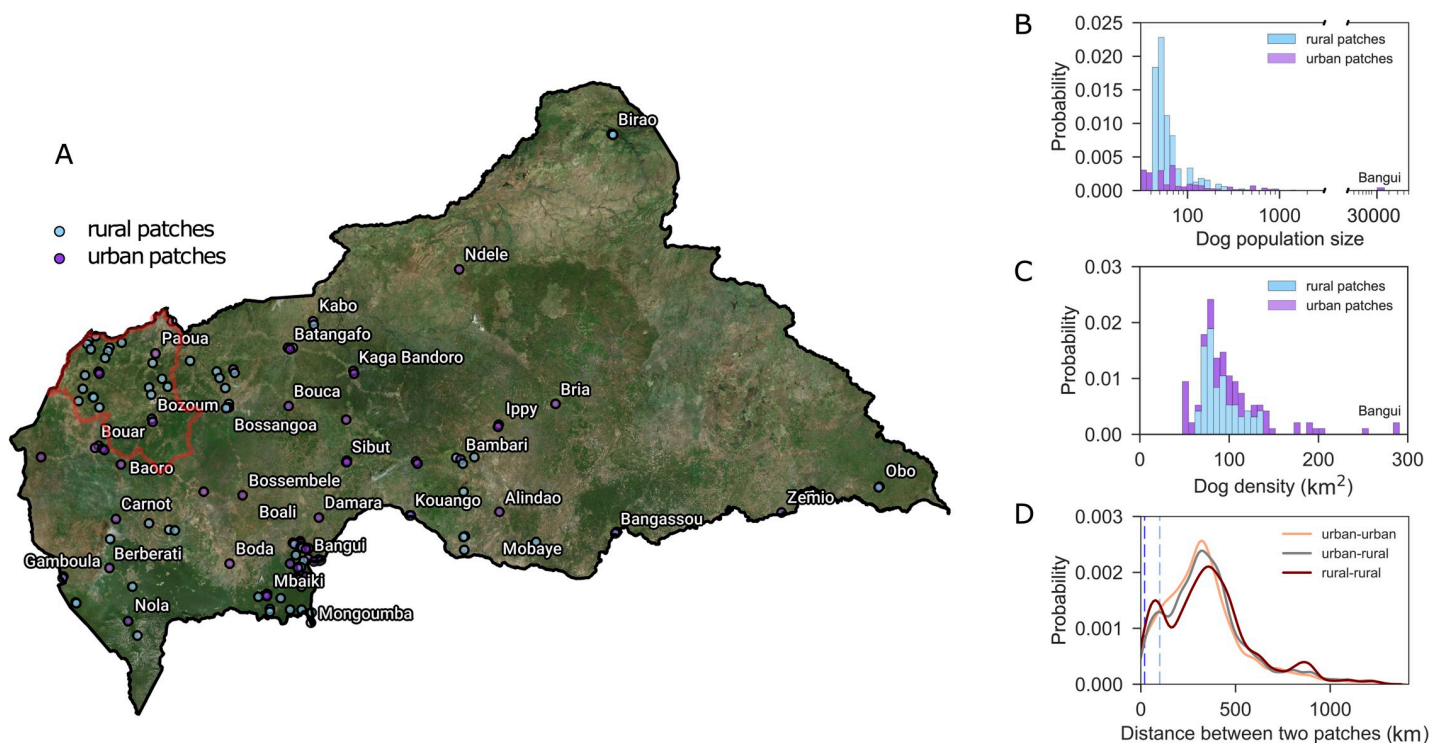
A

rural patches
urban patches

Birao
Ndele
Kabo
Batangafo
Paoua
Kaga Bandoro
Bouca
Bria
Ippy
Bozoum
Bossangoa
Bouar
Sibut
Bambari
Baoro
Bossembele
Obo
Carnot
Boali
Damara
Kouango
Alindao
Zemio
Bangassou
Gamboula
Berberati
Boda
Bangui
Mobaye
Mbaiki
Nola
Mongoumba

B
Probability
0.025
0.020
0.015
0.010
0.005
0.000
rural patches
urban patches
Bangui
100
1000
30000
Dog population size

C
Probability
0.03
0.02
0.01
0.00
rural patches
urban patches
Bangui
0
100
200
300
Dog density (km$^2$)

D
Probability
0.003
0.002
0.001
0.000
urban-urban
urban-rural
rural-rural
0
500
1000
Distance between two patches (km)